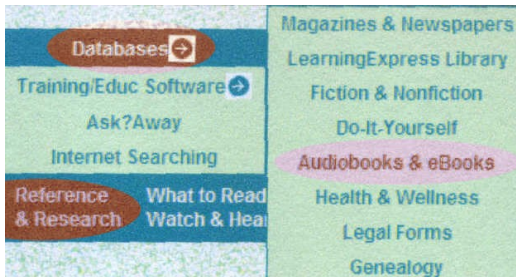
Databases
Training/Educ Software
Ask?Away
Internet Searching
Reference & Research
What to Read
Watch & Hear

Magazines & Newspapers
LearningExpress Library
Fiction & Nonfiction
Do-It-Yourself
Audiobooks & eBooks
Health & Wellness
Legal Forms
Genealogy